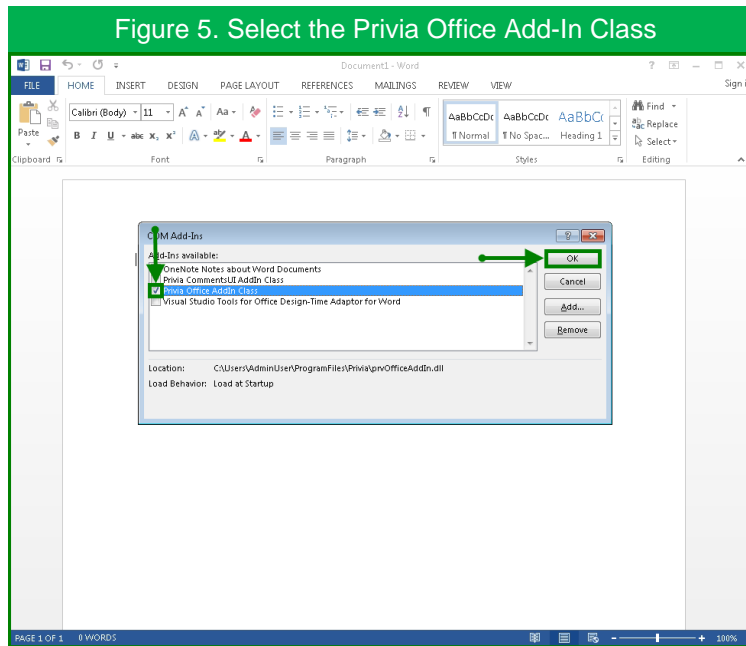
Figure 5. Select the Privia Office Add-In Class

Document1 - Word

? Sign i

FILE HOME INSERT DESIGN PAGE LAYOUT REFERENCES MAILINGS REVIEW VIEW

Paste
Clipboard
Calibri (Body) 11
B I U abc $x_2$ $x^2$
Font
Paragraph
AaBbCcDc ¶ Normal
AaBbCcDc ¶ No Spac...
AaBbC Heading 1
Styles
Find
Replace
Select
Editing

COM Add-Ins

Add-Ins available:
OneNote Notes about Word Documents
Privia CommentsUI AddIn Class
Privia Office AddIn Class
Visual Studio Tools for Office Design-Time Adaptor for Word

OK
Cancel
Add...
Remove

Location: C:\Users\AdminUser\ProgramFiles\Privia\prvOfficeAddIn.dll
Load Behavior: Load at Startup

PAGE 1 OF 1 0 WORDS 100%